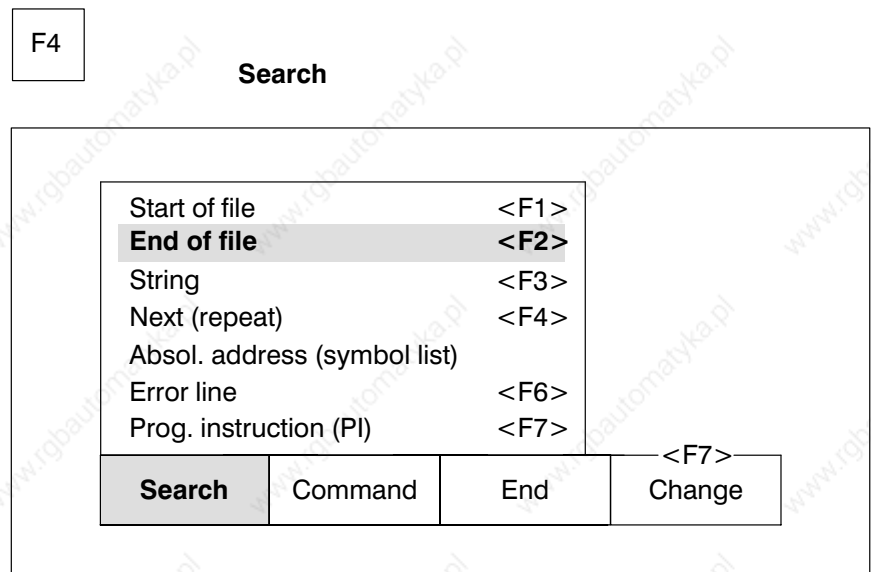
F4

Search

| | |
|---|---|
| Start of file | <F1> |
| **End of file** | **<F2>** |
| String | <F3> |
| Next (repeat) | <F4> |
| Absol. address (symbol list) | |
| Error line | <F6> |
| Prog. instruction (PI) | <F7> |

<F7>

| **Search** | Command | End | Change |
|---|---|---|---|

www.rgbautomatyka.pl